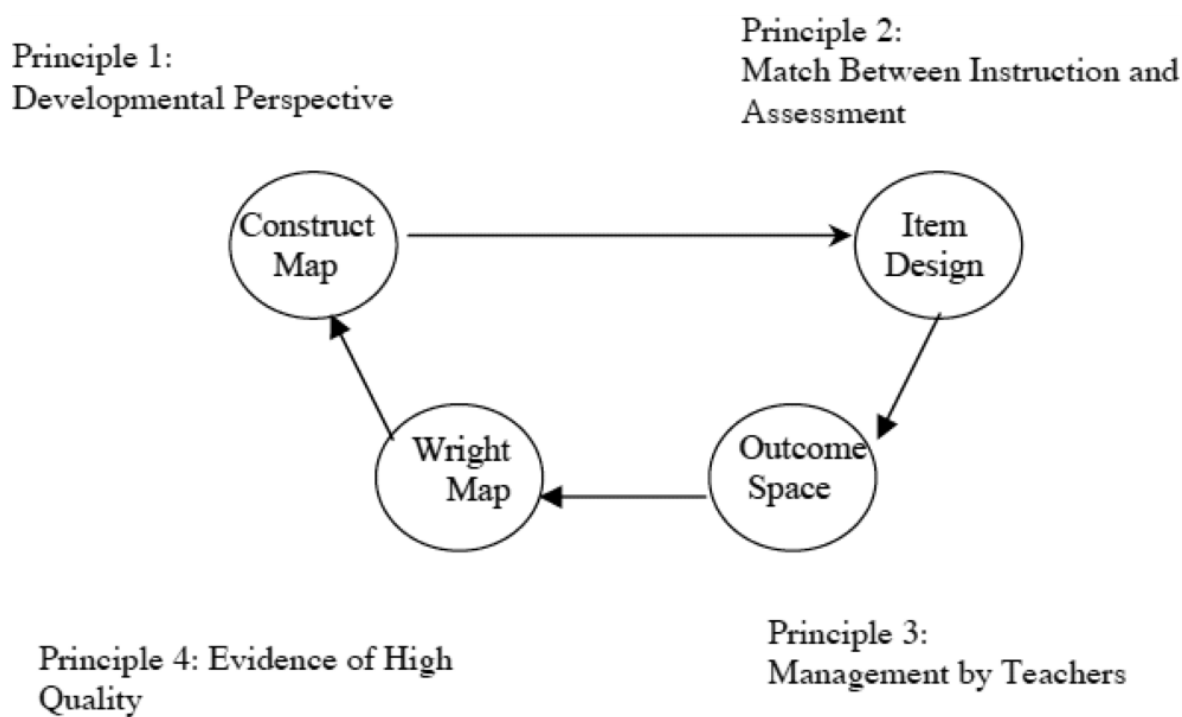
Principle 1:
Developmental Perspective

Principle 2:
Match Between Instruction and Assessment

Construct Map

Item Design

Outcome Space

Wright Map

Principle 4: Evidence of High Quality

Principle 3:
Management by Teachers